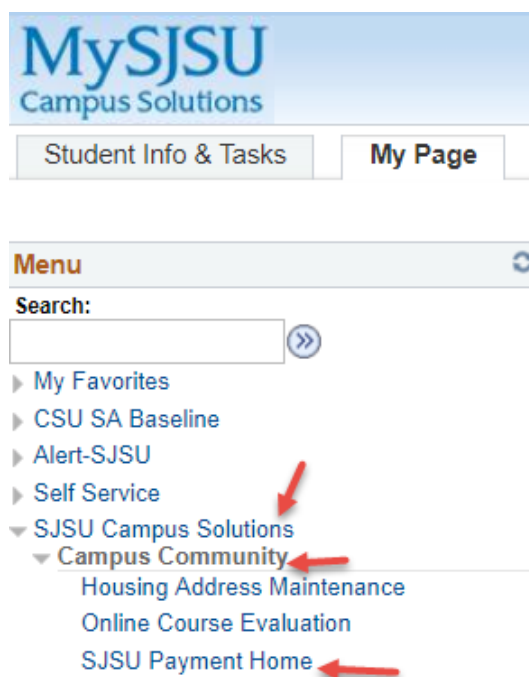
MySJSU
Campus Solutions

Student Info & Tasks

My Page

Menu

Search:

My Favorites

CSU SA Baseline

Alert-SJSU

Self Service

SJSU Campus Solutions

Campus Community

Housing Address Maintenance

Online Course Evaluation

SJSU Payment Home